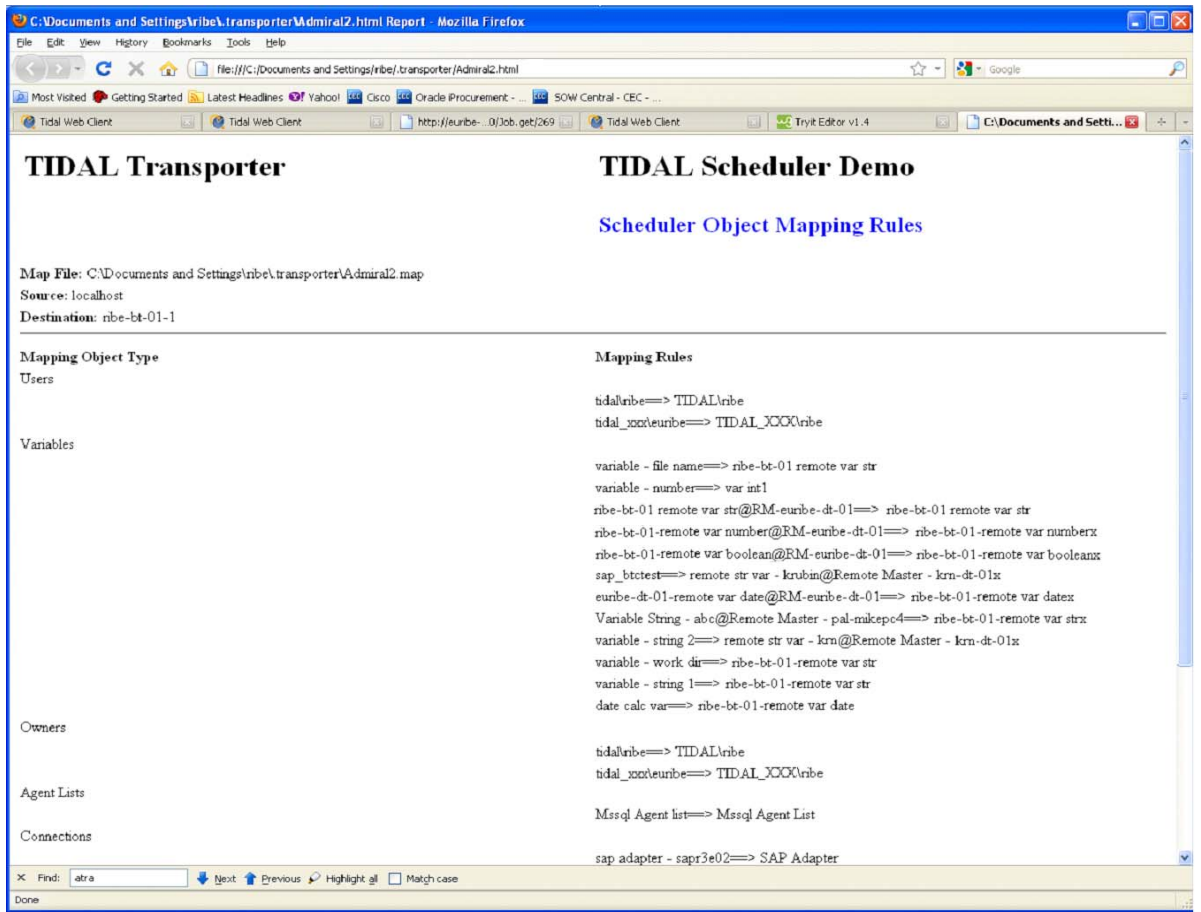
C:\Documents and Settings\ribe\.transporter\Admiral2.html Report - Mozilla Firefox

File Edit View History Bookmarks Tools Help

file:///C:/Documents and Settings/ribe/.transporter/Admiral2.html

Google

Most Visited Getting Started Latest Headlines Yahoo! Cisco Oracle iProcurement - ... SOW Central - CEC - ...

Tidal Web Client | Tidal Web Client | http://euribe-...0/Job.get/269 | Tidal Web Client | Tryit Editor v1.4 | C:\Documents and Setti...

TIDAL Transporter

TIDAL Scheduler Demo

Scheduler Object Mapping Rules

Map File: C:\Documents and Settings\ribe\.transporter\Admiral2.map
Source: localhost
Destination: ribe-bt-01-1

| Mapping Object Type | Mapping Rules |
|---|---|
| Users | tidal\ribe==> TIDAL\ribe<br>tidal_xxx\euribe==> TIDAL_XXX\ribe |
| Variables | variable - file name==> ribe-bt-01 remote var str<br>variable - number==> var int1<br>ribe-bt-01 remote var str@RM-euribe-dt-01==> ribe-bt-01 remote var str<br>ribe-bt-01-remote var number@RM-euribe-dt-01==> ribe-bt-01-remote var numberx<br>ribe-bt-01-remote var boolean@RM-euribe-dt-01==> ribe-bt-01-remote var booleanx<br>sap_btctest==> remote str var - krubin@Remote Master - krn-dt-01x<br>euribe-dt-01-remote var date@RM-euribe-dt-01==> ribe-bt-01-remote var datex<br>Variable String - abc@Remote Master - pal-mikepc4==> ribe-bt-01-remote var strx<br>variable - string 2==> remote str var - krn@Remote Master - krn-dt-01x<br>variable - work dir==> ribe-bt-01-remote var str<br>variable - string 1==> ribe-bt-01-remote var str<br>date calc var==> ribe-bt-01-remote var date |
| Owners | tidal\ribe==> TIDAL\ribe<br>tidal_xxx\euribe==> TIDAL_XXX\ribe |
| Agent Lists | Mssql Agent list==> Mssql Agent List |
| Connections | sap adapter - sapr3e02==> SAP Adapter |

Find: atra Next Previous Highlight all Match case

Done